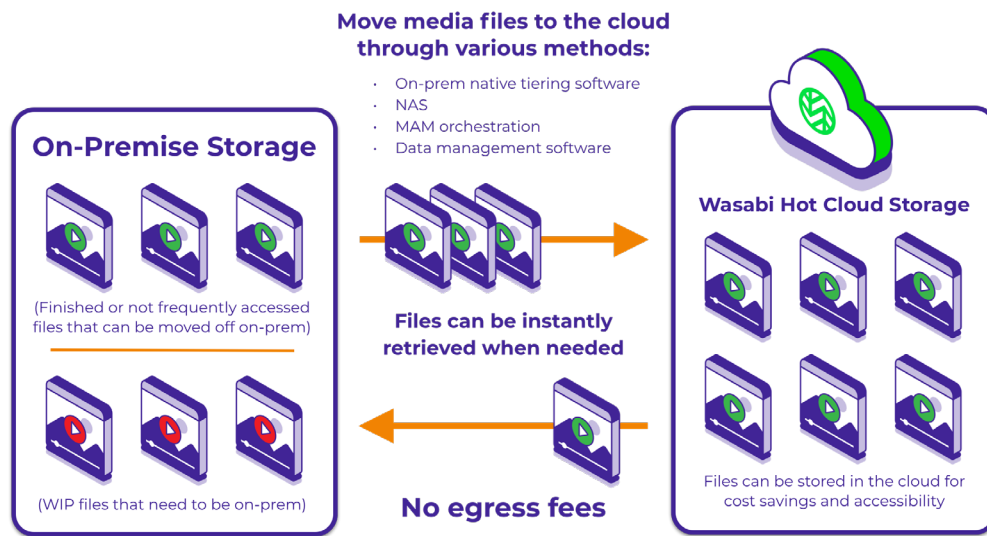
Move media files to the cloud through various methods:

- On-prem native tiering software
- NAS
- MAM orchestration
- Data management software

On-Premise Storage

(Finished or not frequently accessed files that can be moved off on-prem)

(WIP files that need to be on-prem)

Files can be instantly retrieved when needed

No egress fees

Wasabi Hot Cloud Storage

Files can be stored in the cloud for cost savings and accessibility